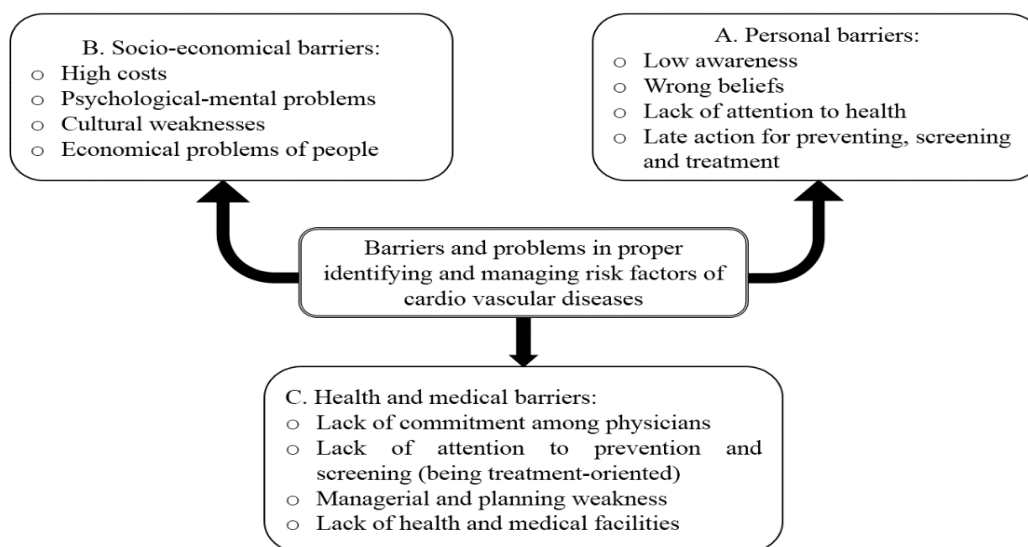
B. Socio-economical barriers:
- High costs
- Psychological-mental problems
- Cultural weaknesses
- Economical problems of people

A. Personal barriers:
- Low awareness
- Wrong beliefs
- Lack of attention to health
- Late action for preventing, screening and treatment

Barriers and problems in proper identifying and managing risk factors of cardio vascular diseases

C. Health and medical barriers:
- Lack of commitment among physicians
- Lack of attention to prevention and screening (being treatment-oriented)
- Managerial and planning weakness
- Lack of health and medical facilities